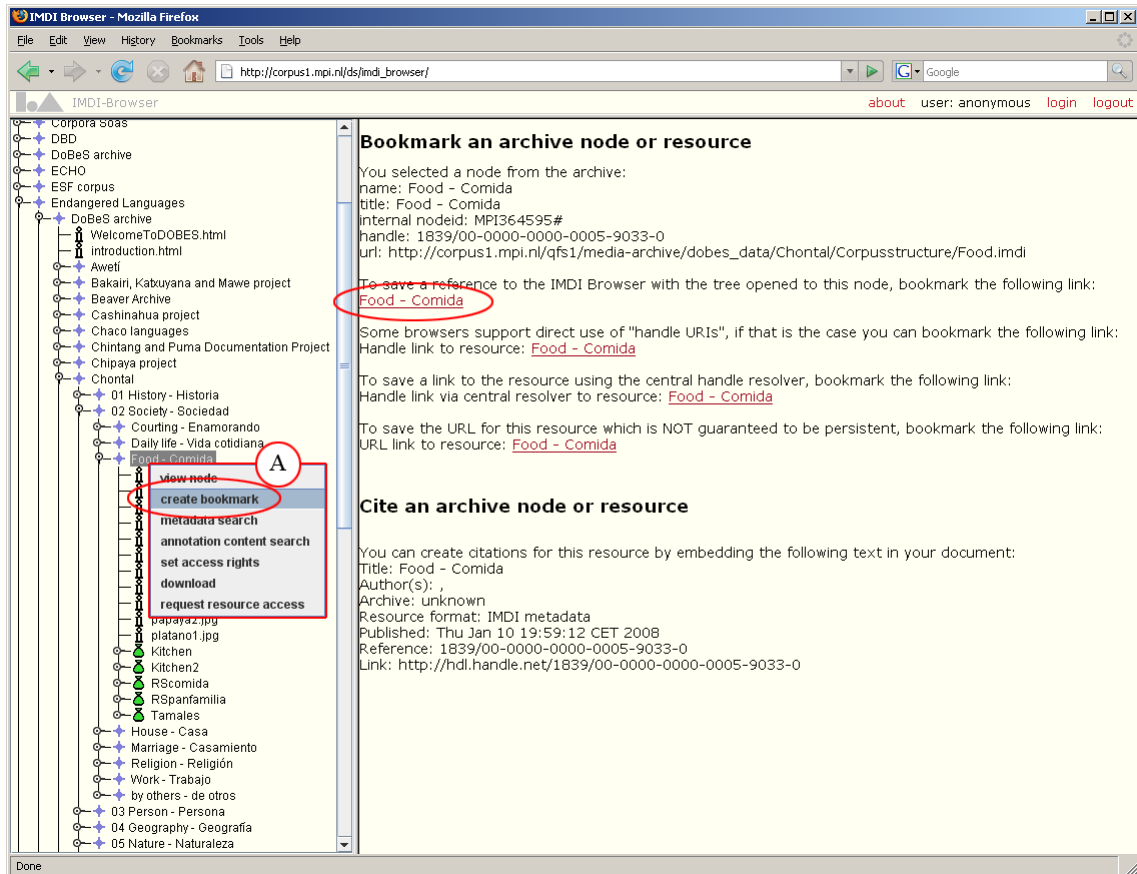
IMDI Browser - Mozilla Firefox

File Edit View History Bookmarks Tools Help

http://corpus1.mpi.nl/ds/imdi_browser/

Google

IMDI-Browser

about user: anonymous login logout

Corpora Soas
DBD
DoBeS archive
ECHO
ESF corpus
Endangered Languages
DoBeS archive
WelcomeToDOBES.html
introduction.html
Awetí
Bakairi, Katxuyana and Mawe project
Beaver Archive
Cashinahua project
Chaco languages
Chintang and Puma Documentation Project
Chipaya project
Chontal
01 History - Historia
02 Society - Sociedad
Courting - Enamorando
Daily life - Vida cotidiana
Food - Comida
A
view node
create bookmark
metadata search
annotation content search
set access rights
download
request resource access
papaya2.jpg
platano1.jpg
Kitchen
Kitchen2
RScomida
RSpanfamilia
Tamales
House - Casa
Marriage - Casamiento
Religion - Religión
Work - Trabajo
by others - de otros
03 Person - Persona
04 Geography - Geografía
05 Nature - Naturaleza

Bookmark an archive node or resource

You selected a node from the archive:
name: Food - Comida
title: Food - Comida
internal nodeid: MPI364595#
handle: 1839/00-0000-0000-0005-9033-0
url: http://corpus1.mpi.nl/qfs1/media-archive/dobes_data/Chontal/Corpusstructure/Food.imdi

To save a reference to the IMDI Browser with the tree opened to this node, bookmark the following link:
Food - Comida

Some browsers support direct use of "handle URIs", if that is the case you can bookmark the following link:
Handle link to resource: Food - Comida

To save a link to the resource using the central handle resolver, bookmark the following link:
Handle link via central resolver to resource: Food - Comida

To save the URL for this resource which is NOT guaranteed to be persistent, bookmark the following link:
URL link to resource: Food - Comida

Cite an archive node or resource

You can create citations for this resource by embedding the following text in your document:
Title: Food - Comida
Author(s): ,
Archive: unknown
Resource format: IMDI metadata
Published: Thu Jan 10 19:59:12 CET 2008
Reference: 1839/00-0000-0000-0005-9033-0
Link: http://hdl.handle.net/1839/00-0000-0000-0005-9033-0

Done